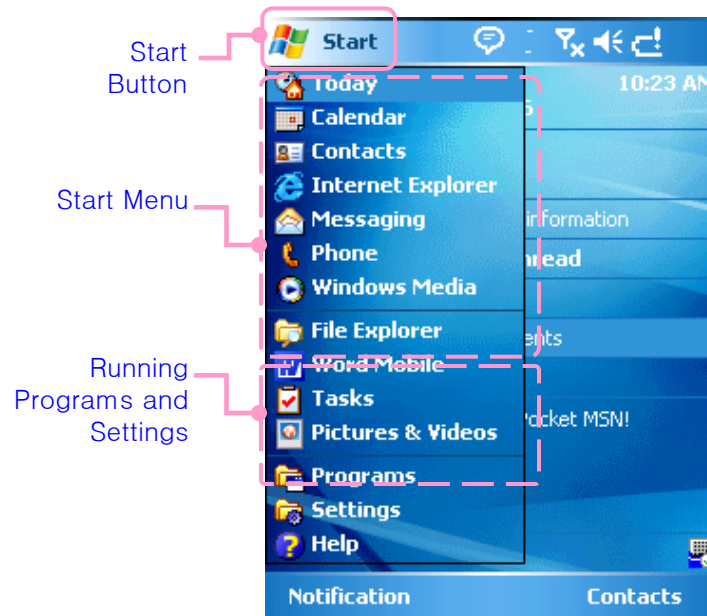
Start Button

Start Menu

Running Programs and Settings

Start

10:23 AM

Today
Calendar
Contacts
Internet Explorer
Messaging
Phone
Windows Media
File Explorer
Word Mobile
Tasks
Pictures & Videos
Programs
Settings
Help

information
nread
ents
Pocket MSN!

Notification
Contacts